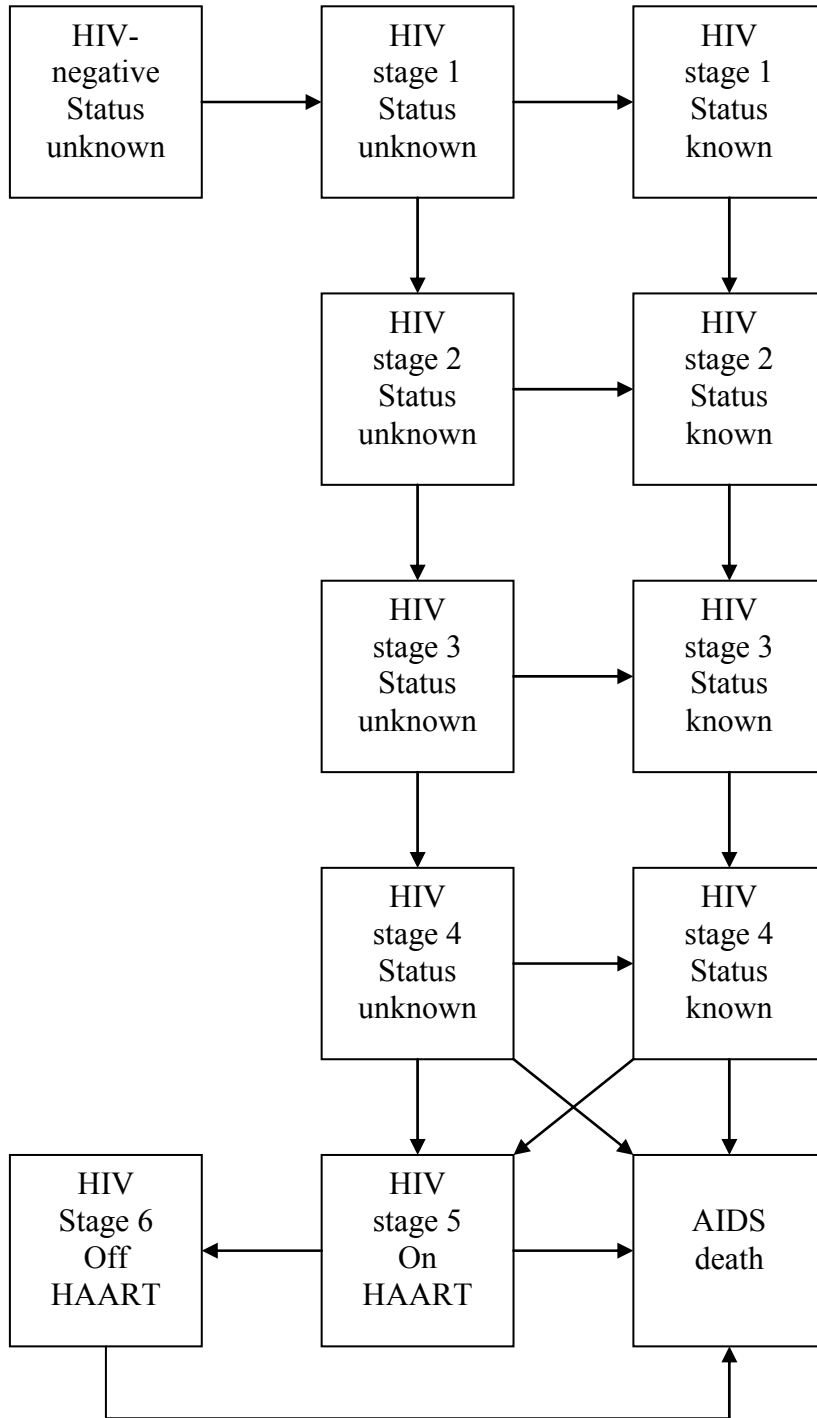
HIV-negative Status unknown

HIV stage 1 Status unknown

HIV stage 1 Status known

HIV stage 2 Status unknown

HIV stage 2 Status known

HIV stage 3 Status unknown

HIV stage 3 Status known

HIV stage 4 Status unknown

HIV stage 4 Status known

HIV Stage 6 Off HAART

HIV stage 5 On HAART

AIDS death